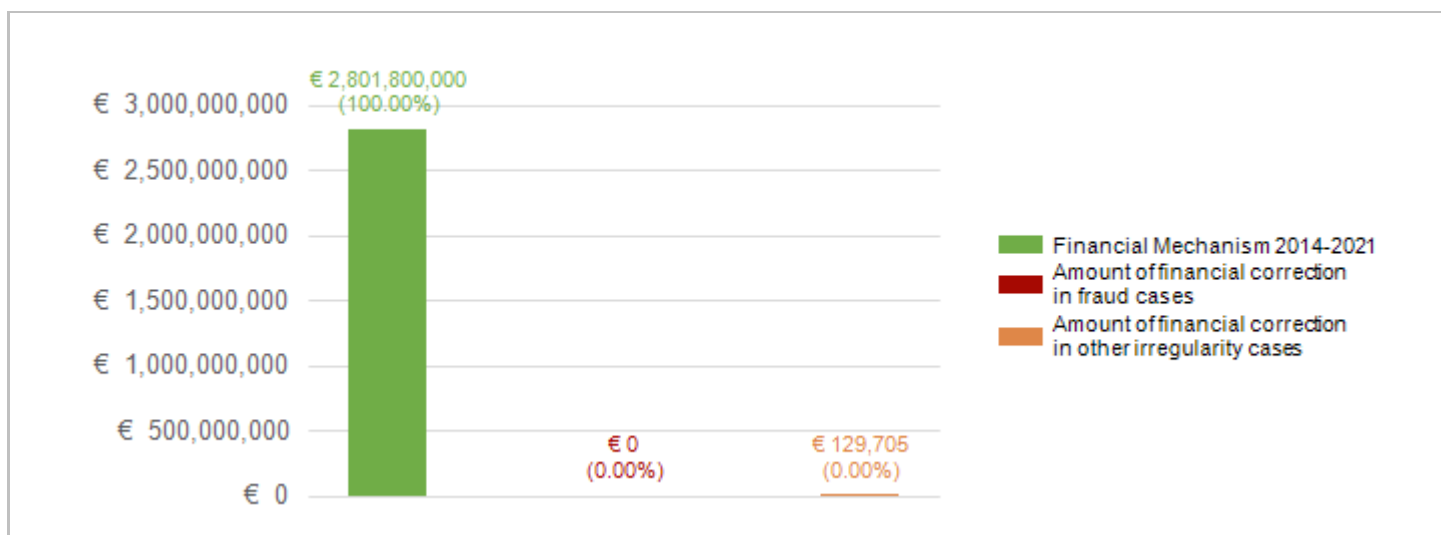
€ 3,000,000,000
€ 2,500,000,000
€ 2,000,000,000
€ 1,500,000,000
€ 1,000,000,000
€ 500,000,000
€ 0

€ 2,801,800,000
(100.00%)

€ 0
(0.00%)

€ 129,705
(0.00%)

Financial Mechanism 2014-2021
Amount of financial correction in fraud cases
Amount of financial correction in other irregularity cases